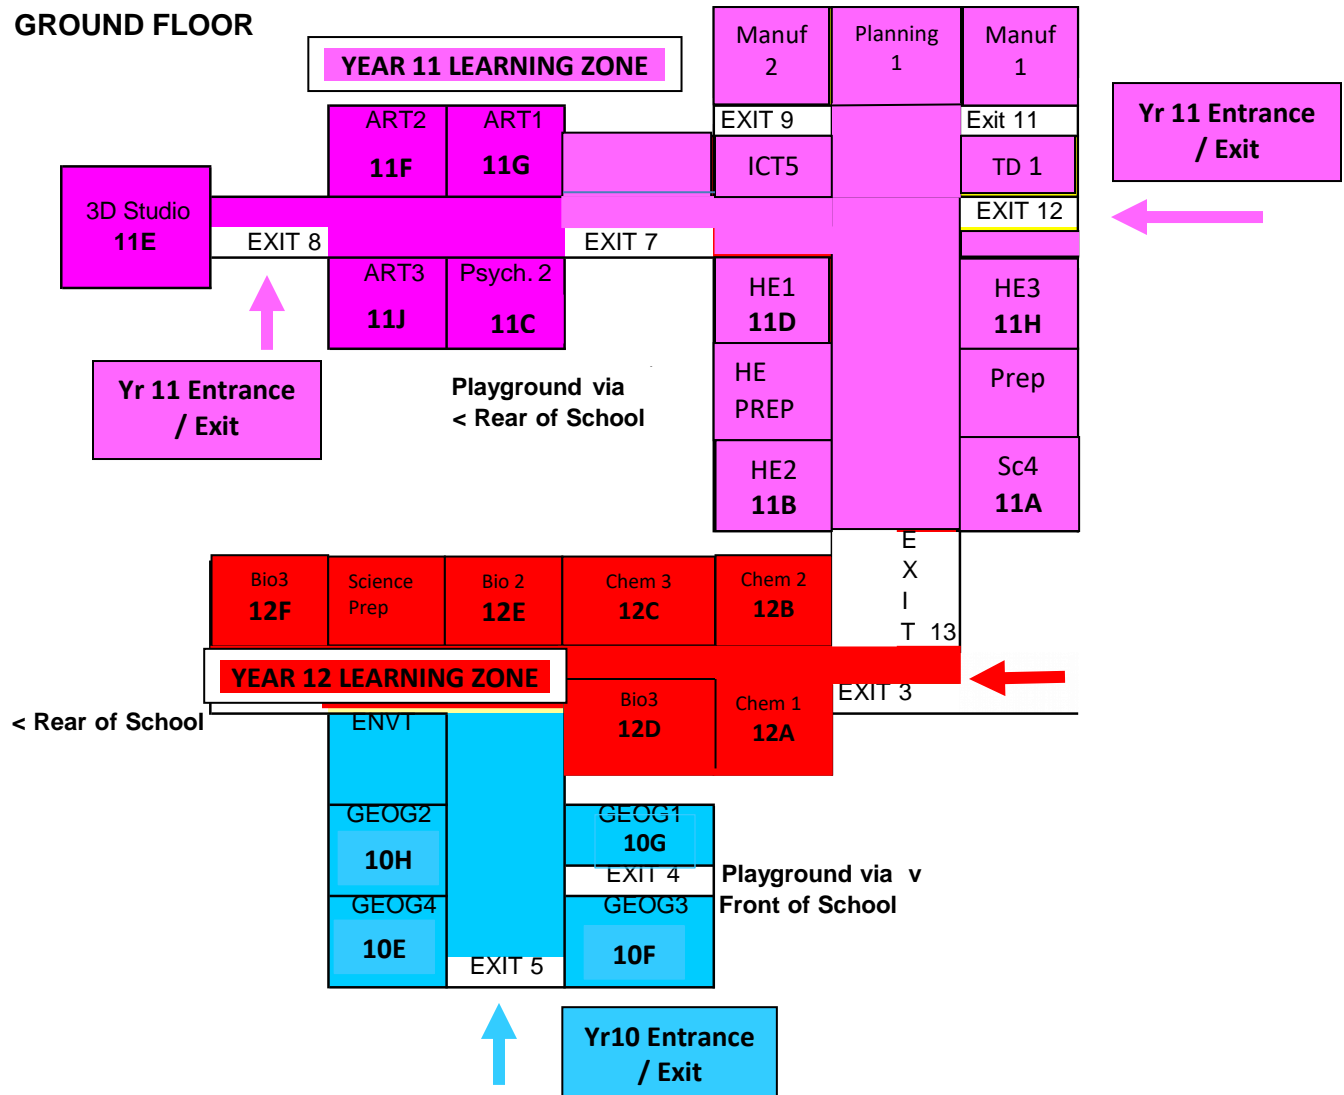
GROUND FLOOR

YEAR 11 LEARNING ZONE

Manuf 2

Planning 1

Manuf 1

EXIT 9

Exit 11

Yr 11 Entrance / Exit

ART2 11F

ART1 11G

ICT5

TD 1

3D Studio 11E

EXIT 8

EXIT 7

EXIT 12

ART3 11J

Psych. 2 11C

HE1 11D

HE3 11H

Yr 11 Entrance / Exit

Playground via < Rear of School

HE PREP

Prep

HE2 11B

Sc4 11A

E X I T 13

Bio3 12F

Science Prep

Bio 2 12E

Chem 3 12C

Chem 2 12B

YEAR 12 LEARNING ZONE

EXIT 3

< Rear of School

ENVT

Bio3 12D

Chem 1 12A

GEOG2 10H

GEOG1 10G

EXIT 4

Playground via v Front of School

GEOG4 10E

GEOG3 10F

EXIT 5

Yr10 Entrance / Exit